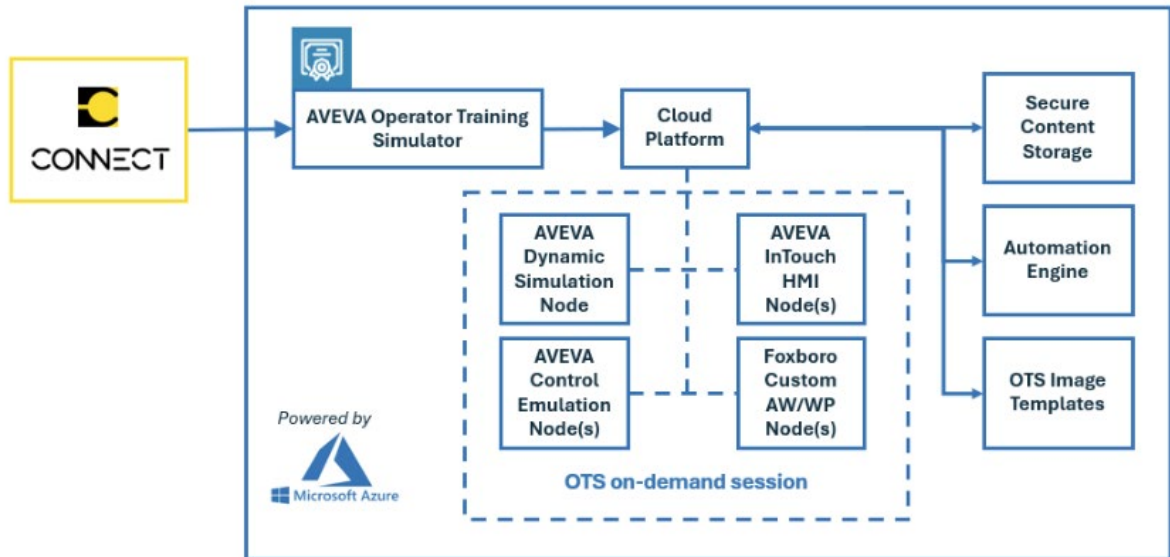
CONNECT

AVEVA Operator Training Simulator

Cloud Platform

Secure Content Storage

AVEVA Dynamic Simulation Node

AVEVA InTouch HMI Node(s)

Automation Engine

AVEVA Control Emulation Node(s)

Foxboro Custom AW/WP Node(s)

OTS Image Templates

Powered by

Microsoft Azure

OTS on-demand session